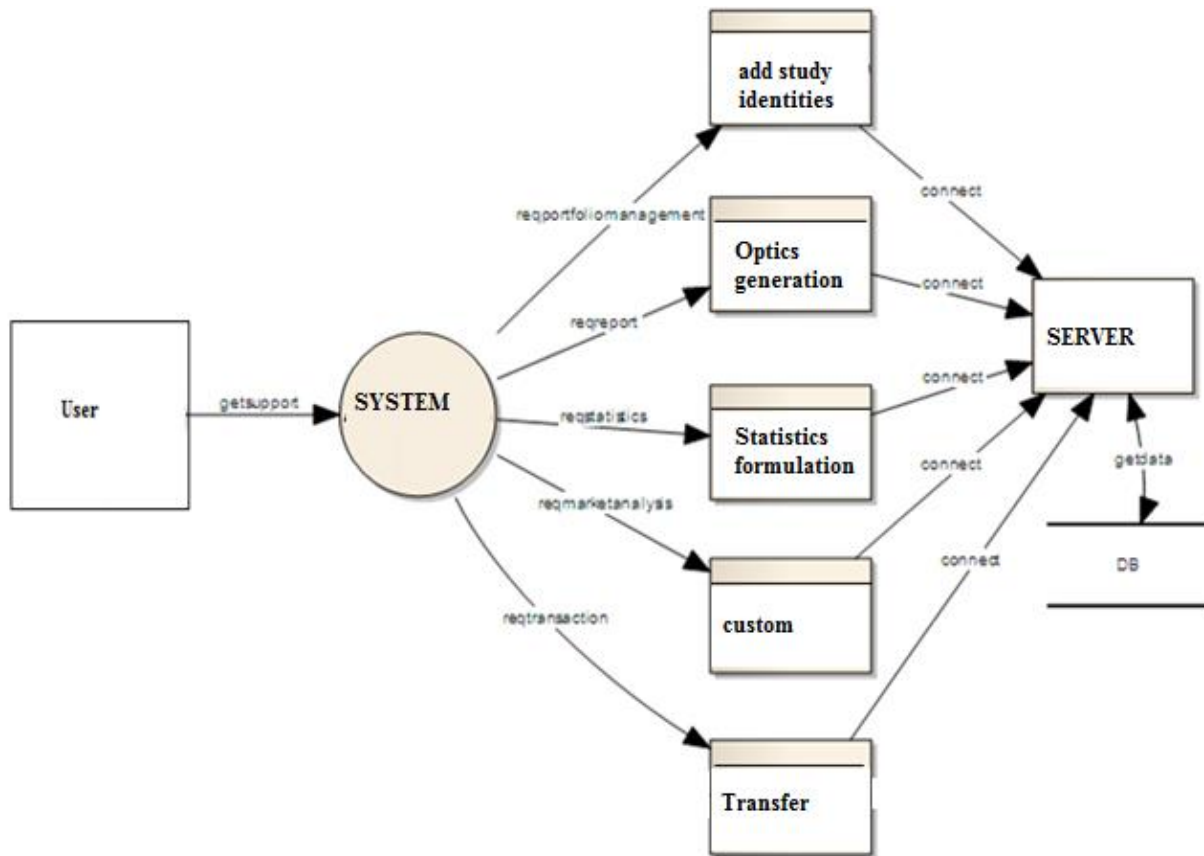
add study identities

Optics generation

Statistics formulation

custom

Transfer

User

getsupport

SYSTEM

reqportfoliomanagement

reqreport

reqstatistics

reqmarketanalysis

reqtransaction

connect

connect

connect

connect

connect

SERVER

getdata

DB